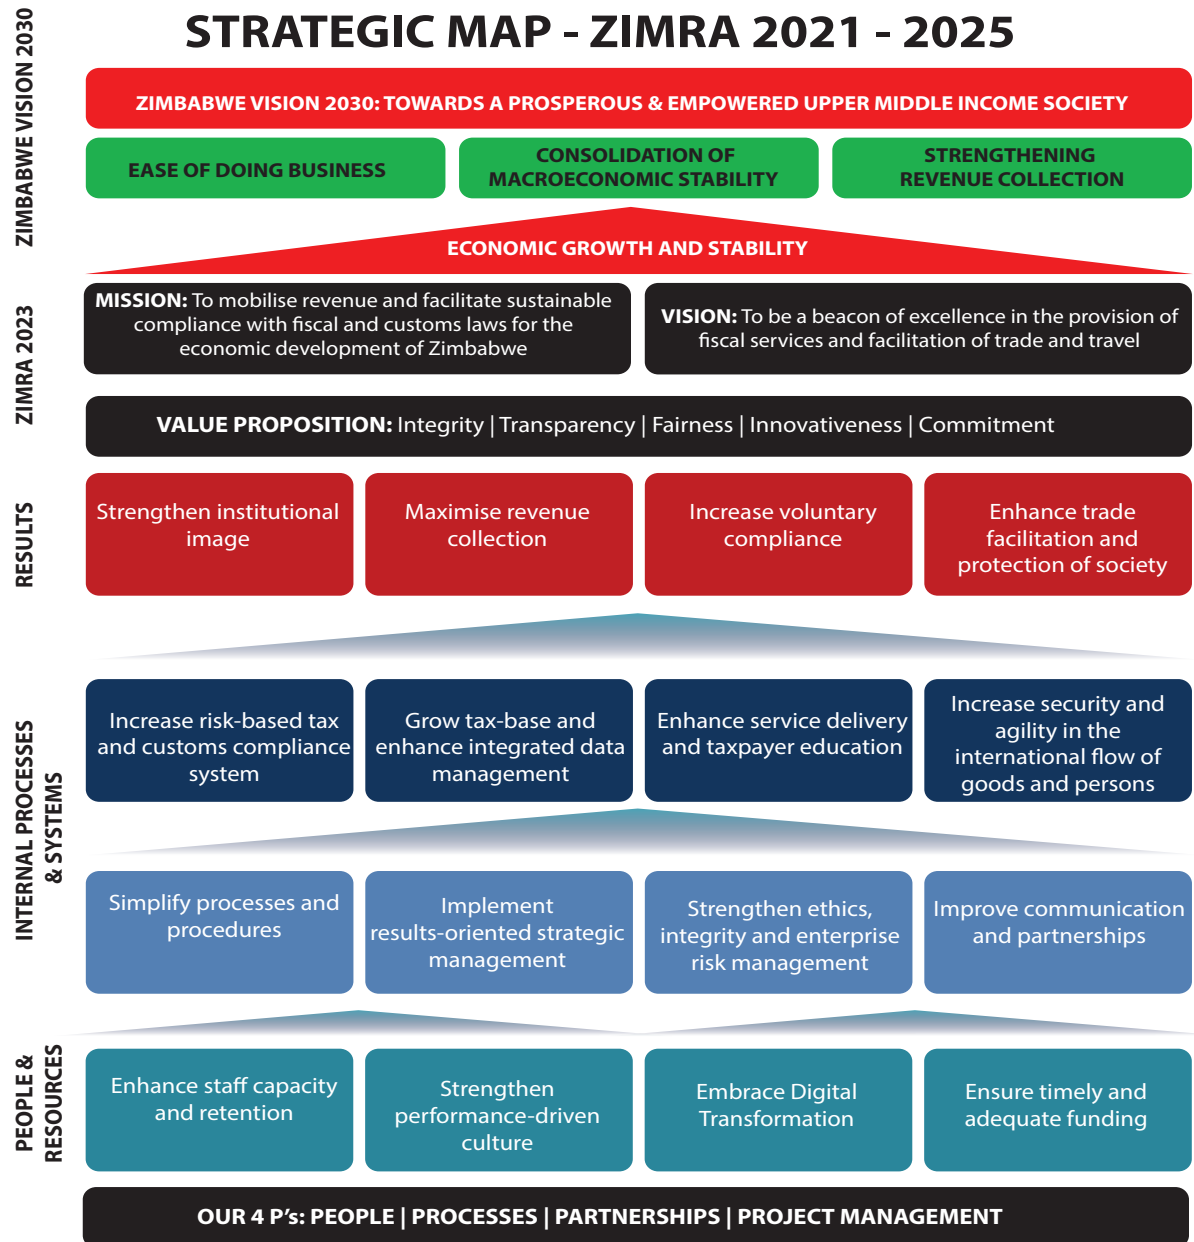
ZIMBABWE VISION 2030

STRATEGIC MAP - ZIMRA 2021 - 2025

ZIMBABWE VISION 2030: TOWARDS A PROSPEROUS & EMPOWERED UPPER MIDDLE INCOME SOCIETY

EASE OF DOING BUSINESS

CONSOLIDATION OF MACROECONOMIC STABILITY

STRENGTHENING REVENUE COLLECTION

ECONOMIC GROWTH AND STABILITY

ZIMRA 2023

MISSION: To mobilise revenue and facilitate sustainable compliance with fiscal and customs laws for the economic development of Zimbabwe

VISION: To be a beacon of excellence in the provision of fiscal services and facilitation of trade and travel

VALUE PROPOSITION: Integrity | Transparency | Fairness | Innovativeness | Commitment

RESULTS

Strengthen institutional image

Maximise revenue collection

Increase voluntary compliance

Enhance trade facilitation and protection of society

INTERNAL PROCESSES & SYSTEMS

Increase risk-based tax and customs compliance system

Grow tax-base and enhance integrated data management

Enhance service delivery and taxpayer education

Increase security and agility in the international flow of goods and persons

Simplify processes and procedures

Implement results-oriented strategic management

Strengthen ethics, integrity and enterprise risk management

Improve communication and partnerships

PEOPLE & RESOURCES

Enhance staff capacity and retention

Strengthen performance-driven culture

Embrace Digital Transformation

Ensure timely and adequate funding

OUR 4 P's: PEOPLE | PROCESSES | PARTNERSHIPS | PROJECT MANAGEMENT